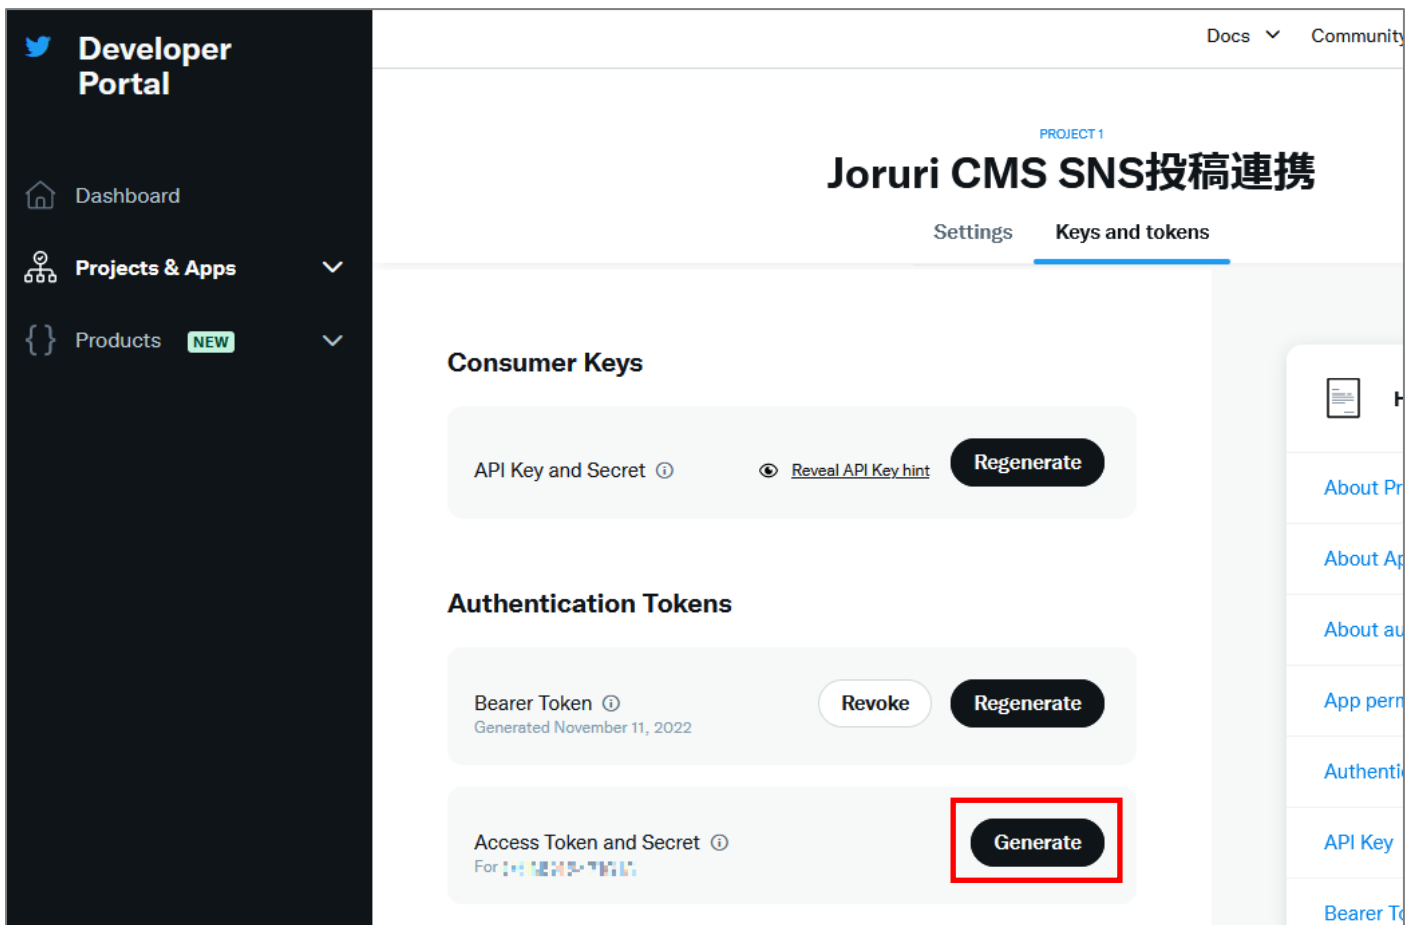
Developer Portal

Dashboard

Projects & Apps

Products NEW

Docs Community

PROJECT 1

Joruri CMS SNS投稿連携

Settings Keys and tokens

Consumer Keys

API Key and Secret ⓘ

Reveal API Key hint

Regenerate

Authentication Tokens

Bearer Token ⓘ

Generated November 11, 2022

Revoke

Regenerate

Access Token and Secret ⓘ

For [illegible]

Generate

H

About Pr

About Ap

About au

App perm

Authenti

API Key

Bearer To